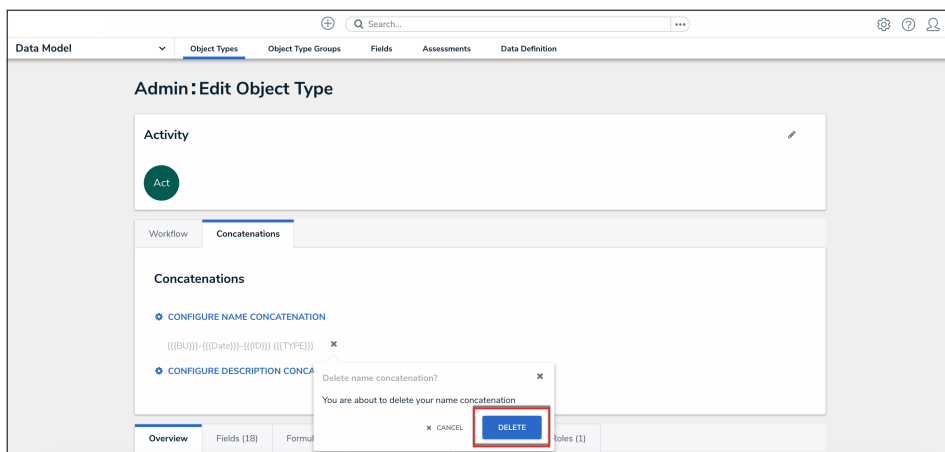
Search...

Data Model

Object Types

Object Type Groups

Fields

Assessments

Data Definition

Admin: Edit Object Type

Activity

Act

Workflow

Concatenations

Concatenations

CONFIGURE NAME CONCATENATION

{{{BU}}}-{{{Date}}}-{{{ID}}} {{{TYPE}}}

CONFIGURE DESCRIPTION CONCA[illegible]

Delete name concatenation?

You are about to delete your name concatenation

CANCEL

DELETE

Overview

Fields (18)

Formul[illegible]

Roles (1)